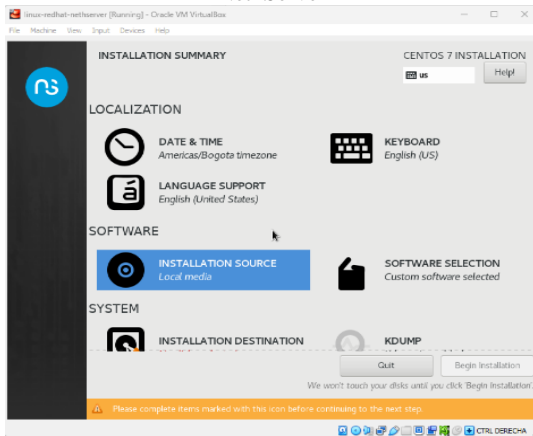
linux-redhat-nethserver [Running] - Oracle VM VirtualBox

File Machine View Input Devices Help

INSTALLATION SUMMARY

CENTOS 7 INSTALLATION

us

Help!

LOCALIZATION

DATE & TIME
Americas/Bogota timezone

KEYBOARD
English (US)

LANGUAGE SUPPORT
English (United States)

SOFTWARE

INSTALLATION SOURCE
Local media

SOFTWARE SELECTION
Custom software selected

SYSTEM

INSTALLATION DESTINATION

KDUMP

Quit

Begin Installation

We won't touch your disks until you click 'Begin Installation'.

Please complete items marked with this icon before continuing to the next step.

CTRL DERECHA